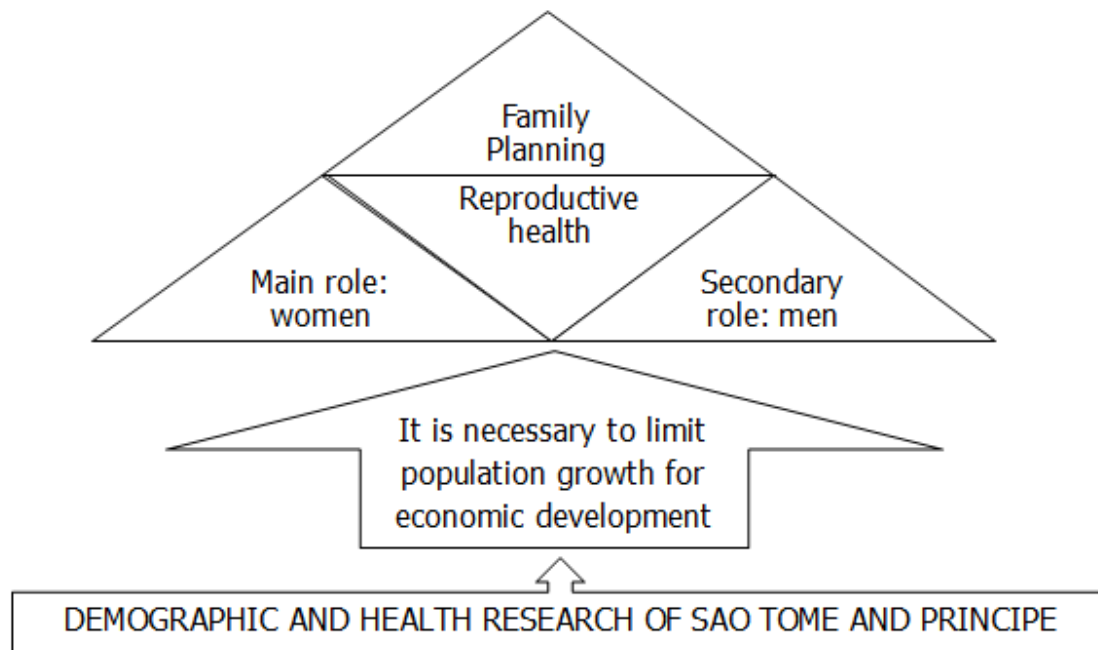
Family Planning

Reproductive health

Main role: women

Secondary role: men

It is necessary to limit population growth for economic development

DEMOGRAPHIC AND HEALTH RESEARCH OF SAO TOME AND PRINCIPE